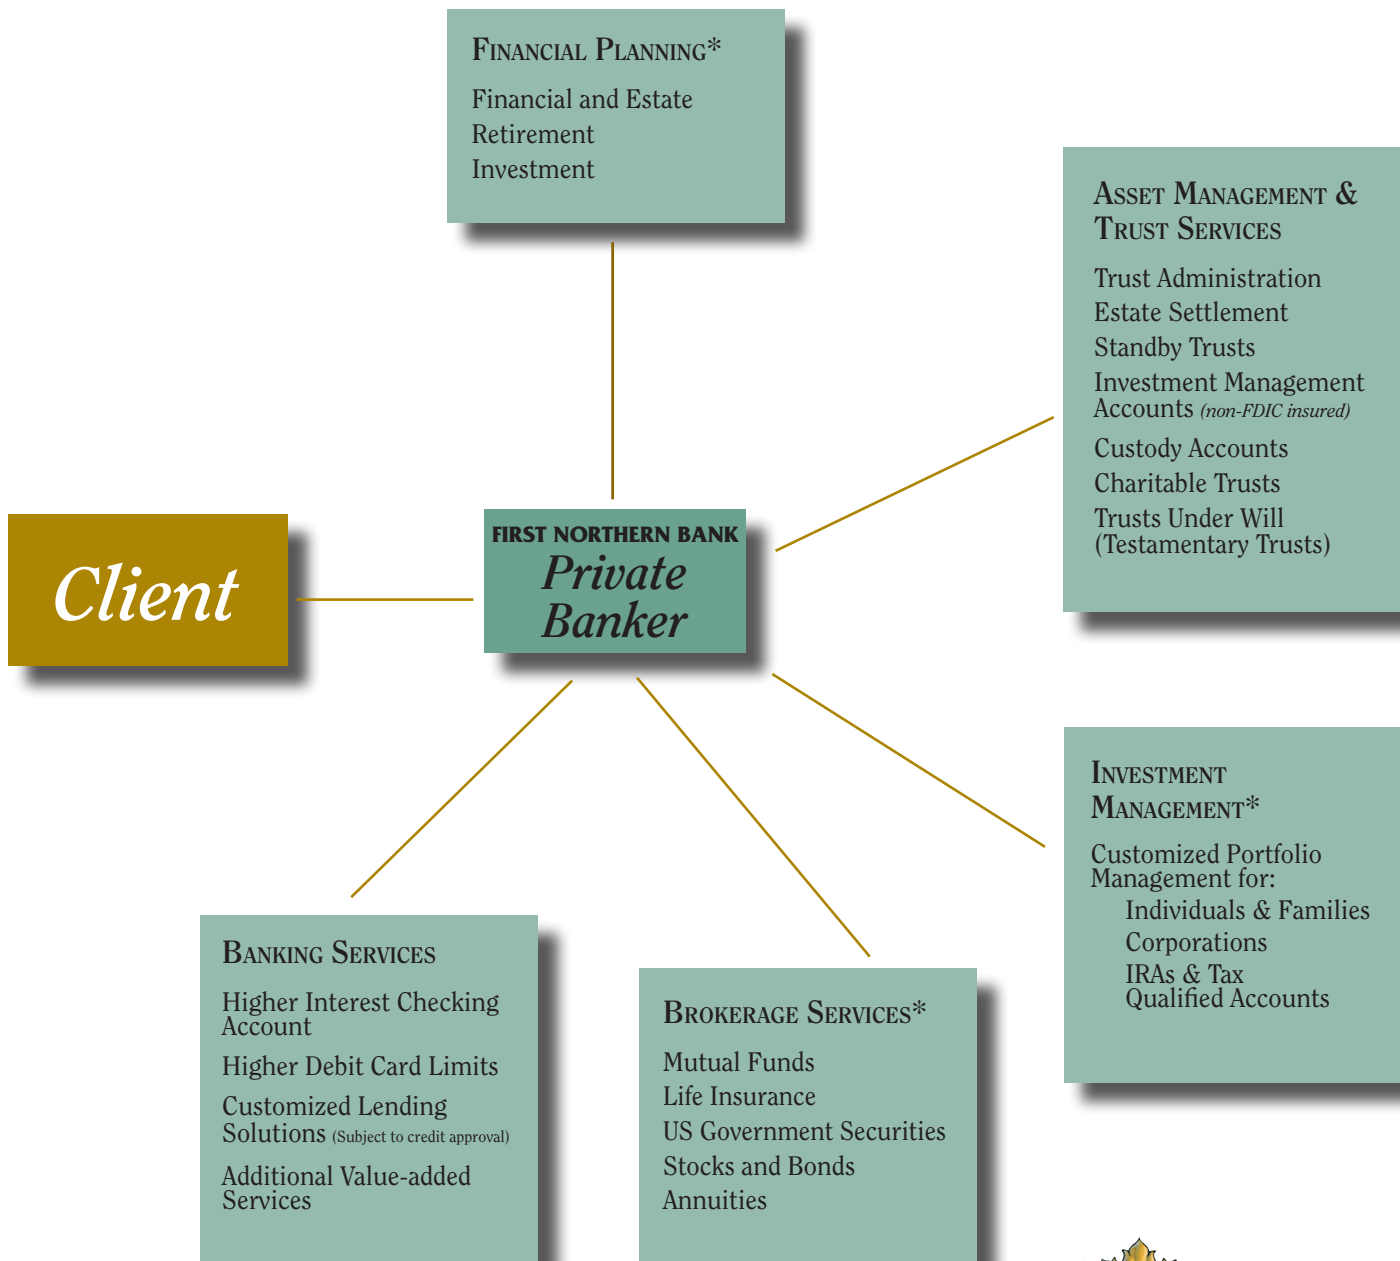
Financial Planning*

Financial and Estate
Retirement
Investment

Asset Management & Trust Services

Trust Administration
Estate Settlement
Standby Trusts
Investment Management Accounts (non-FDIC insured)
Custody Accounts
Charitable Trusts
Trusts Under Will (Testamentary Trusts)

Client

FIRST NORTHERN BANK
Private Banker

Investment Management*

Customized Portfolio Management for:
Individuals & Families
Corporations
IRAs & Tax Qualified Accounts

Banking Services

Higher Interest Checking Account
Higher Debit Card Limits
Customized Lending Solutions (Subject to credit approval)
Additional Value-added Services

Brokerage Services*

Mutual Funds
Life Insurance
US Government Securities
Stocks and Bonds
Annuities